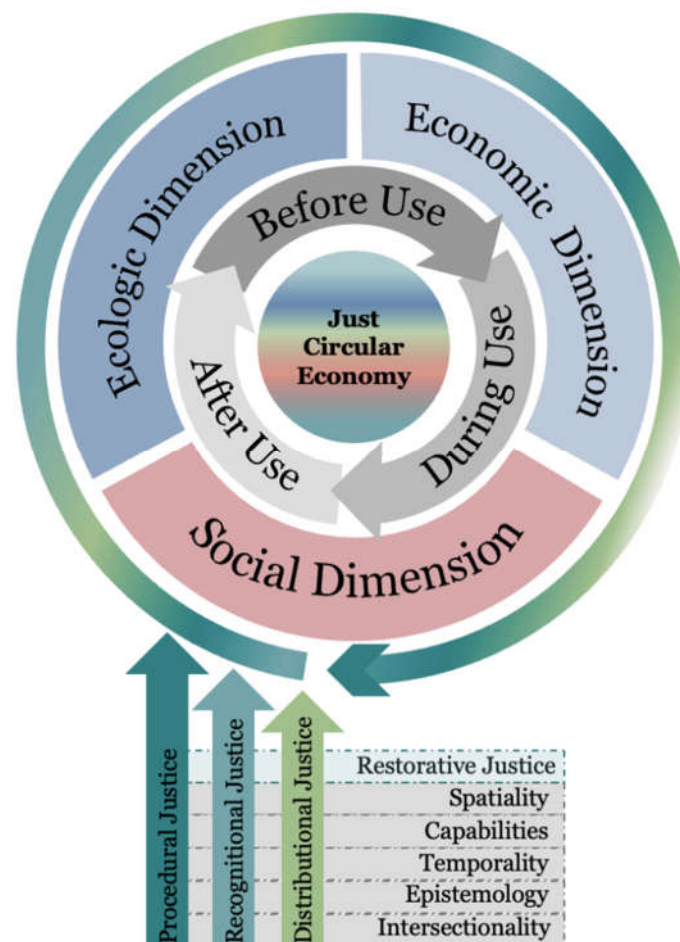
Ecologic Dimension

Economic Dimension

Before Use

During Use

After Use

Just Circular Economy

Social Dimension

Procedural Justice

Recognitional Justice

Distributional Justice

Restorative Justice

Spatiality

Capabilities

Temporality

Epistemology

Intersectionality